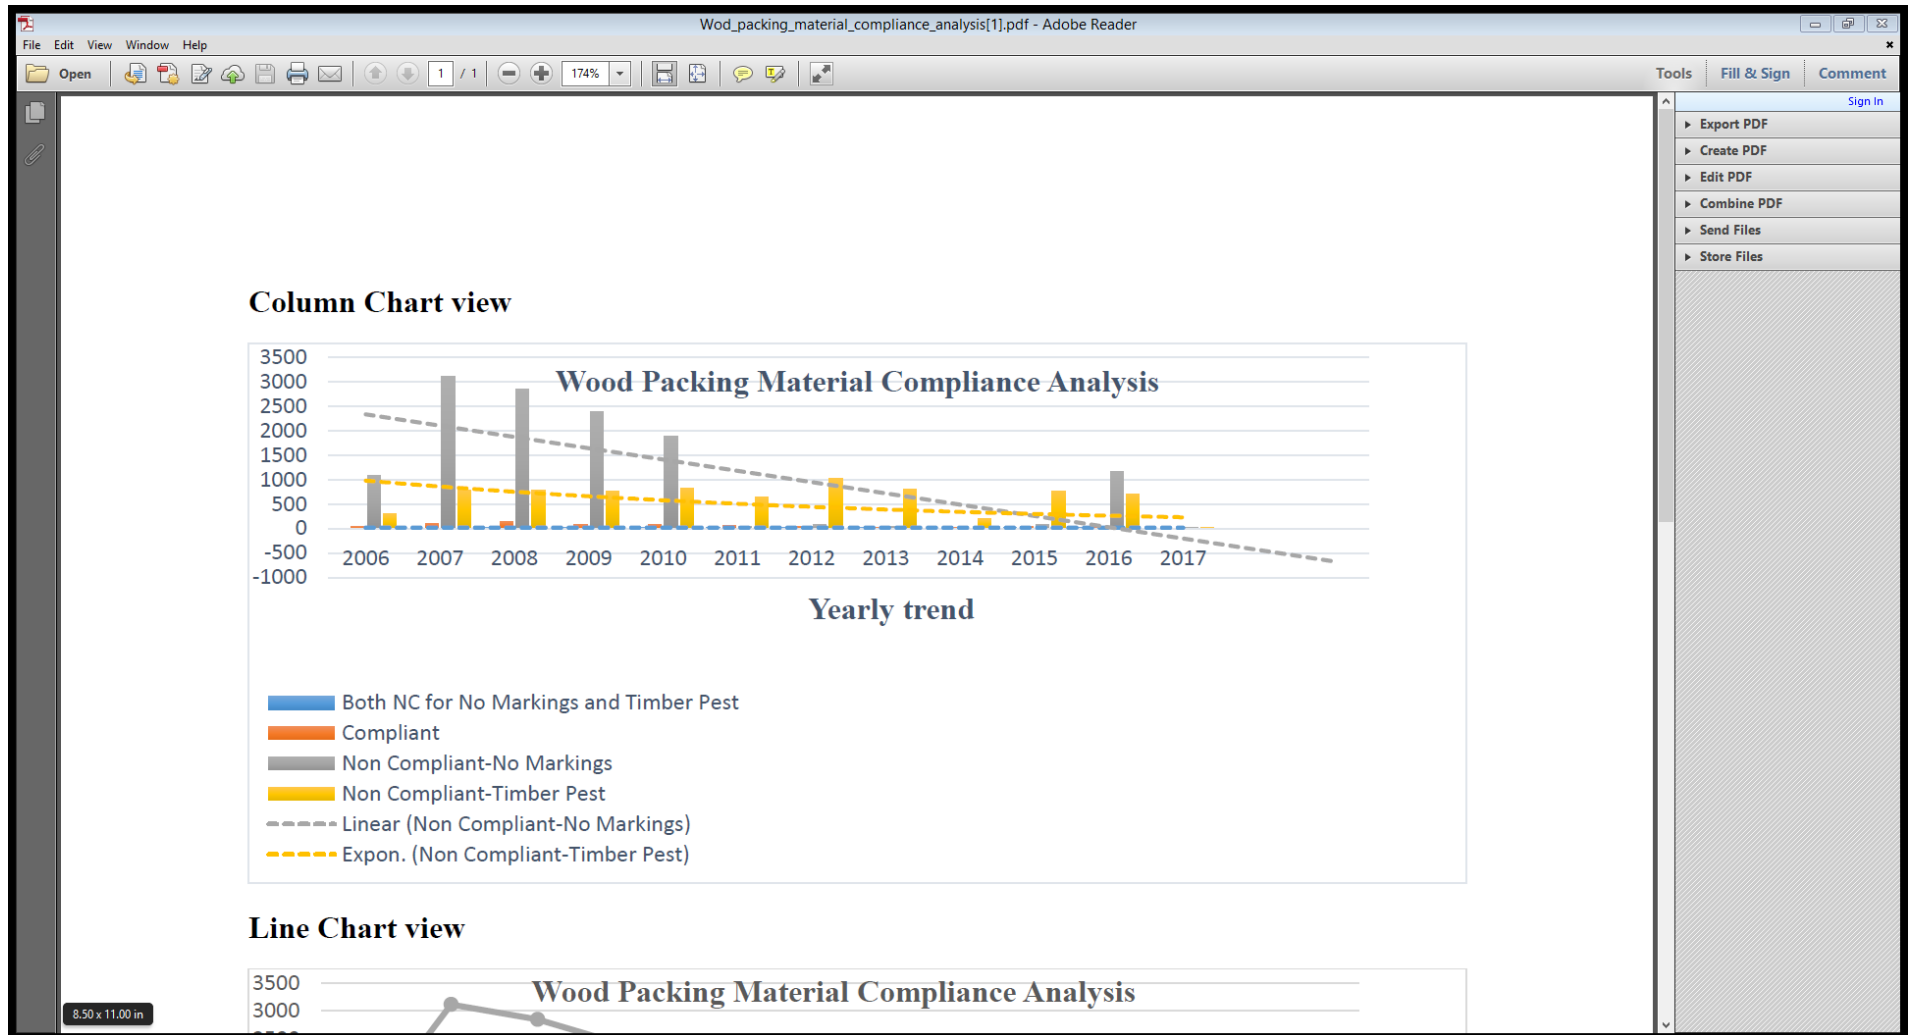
Wod_packing_material_compliance_analysis[1].pdf - Adobe Reader

File Edit View Window Help

Open 1 / 1 174% Tools Fill & Sign Comment

Sign In

Export PDF
Create PDF
Edit PDF
Combine PDF
Send Files
Store Files

Column Chart view

Wood Packing Material Compliance Analysis

3500
3000
2500
2000
1500
1000
500
0
-500
-1000

2006 2007 2008 2009 2010 2011 2012 2013 2014 2015 2016 2017

Yearly trend

Both NC for No Markings and Timber Pest
Compliant
Non Compliant-No Markings
Non Compliant-Timber Pest
Linear (Non Compliant-No Markings)
Expon. (Non Compliant-Timber Pest)

Line Chart view

3500
3000

Wood Packing Material Compliance Analysis

8.50 x 11.00 in